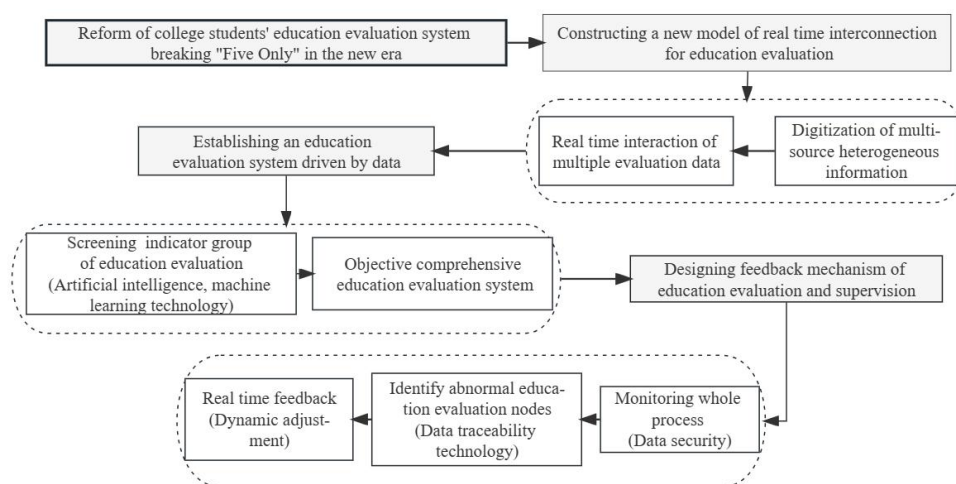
Reform of college students' education evaluation system breaking "Five Only" in the new era

Constructing a new model of real time interconnection for education evaluation

Digitization of multi-source heterogeneous information

Real time interaction of multiple evaluation data

Establishing an education evaluation system driven by data

Screening indicator group of education evaluation (Artificial intelligence, machine learning technology)

Objective comprehensive education evaluation system

Designing feedback mechanism of education evaluation and supervision

Monitoring whole process (Data security)

Identify abnormal education evaluation nodes (Data traceability technology)

Real time feedback (Dynamic adjustment)